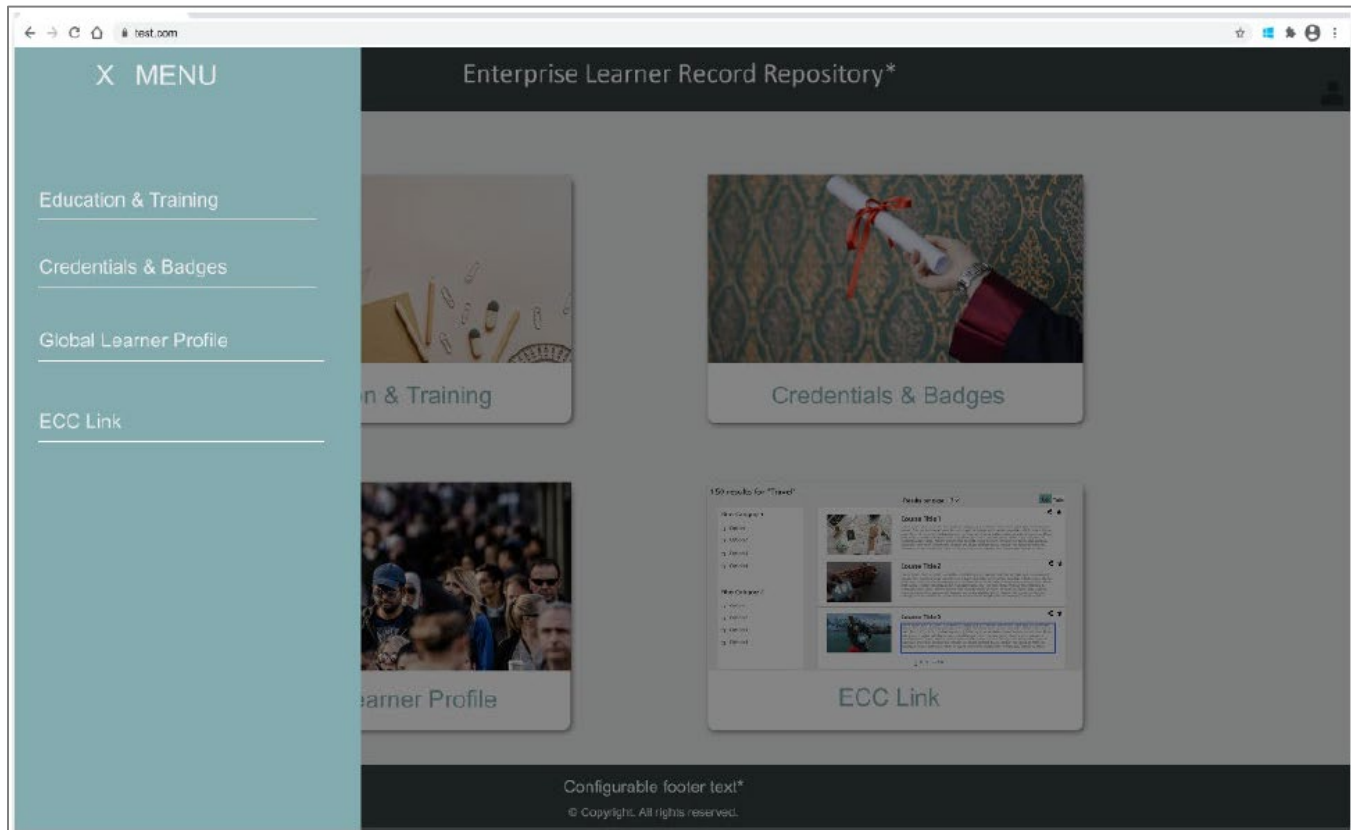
test.com

X MENU

Education & Training

Credentials & Badges

Global Learner Profile

ECC Link

Enterprise Learner Record Repository*

n & Training

Credentials & Badges

earner Profile

150 results for "Travel"

Course Title1

Course Title2

Course Title3

ECC Link

Configurable footer text*

© Copyright. All rights reserved.